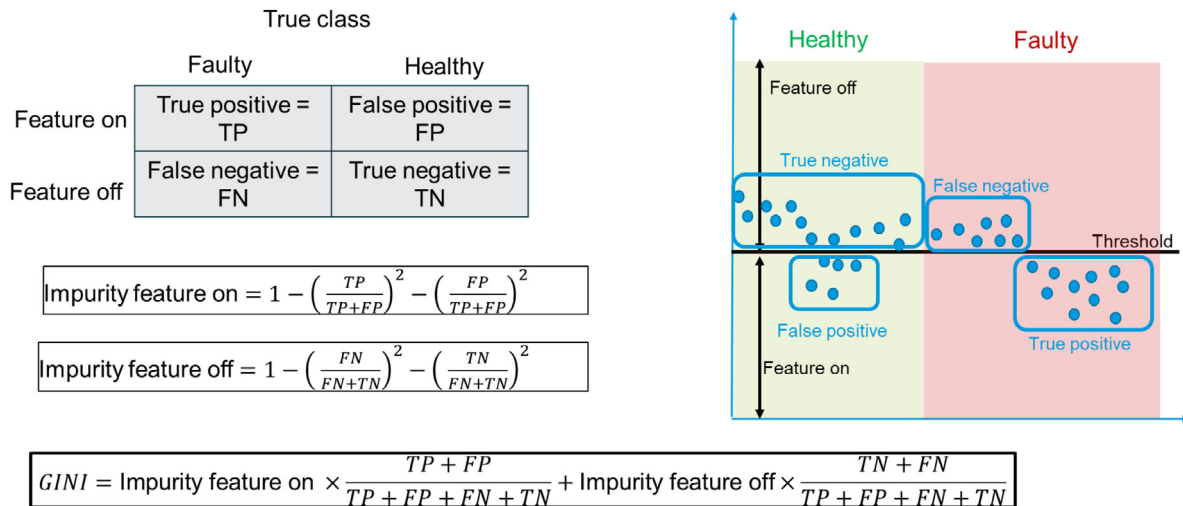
True class

| | Faulty | Healthy |
|---|---|---|
| Feature on | True positive = TP | False positive = FP |
| Feature off | False negative = FN | True negative = TN |

Impurity feature on $= 1 - \left(\frac{TP}{TP+FP}\right)^2 - \left(\frac{FP}{TP+FP}\right)^2$

Impurity feature off $= 1 - \left(\frac{FN}{FN+TN}\right)^2 - \left(\frac{TN}{FN+TN}\right)^2$

Healthy
Faulty
Feature off
True negative
False negative
Threshold
False positive
True positive
Feature on

$GINI =$ Impurity feature on $\times \frac{TP+FP}{TP+FP+FN+TN} +$ Impurity feature off $\times \frac{TN+FN}{TP+FP+FN+TN}$